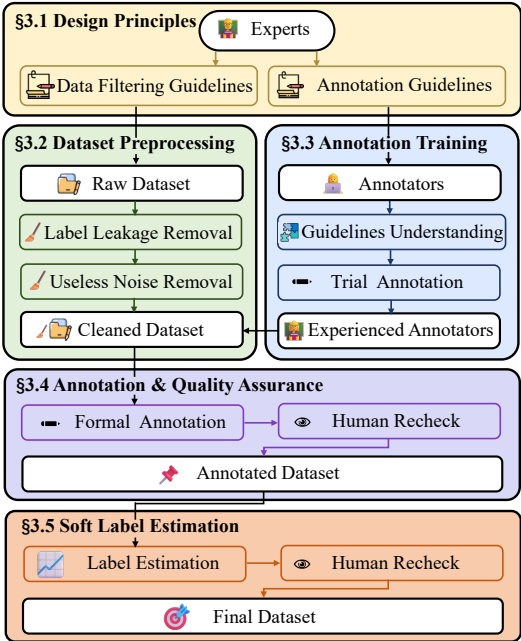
§3.1 Design Principles

Experts

Data Filtering Guidelines

Annotation Guidelines

§3.2 Dataset Preprocessing

Raw Dataset

Label Leakage Removal

Useless Noise Removal

Cleaned Dataset

§3.3 Annotation Training

Annotators

Guidelines Understanding

Trial Annotation

Experienced Annotators

§3.4 Annotation & Quality Assurance

Formal Annotation

Human Recheck

Annotated Dataset

§3.5 Soft Label Estimation

Label Estimation

Human Recheck

Final Dataset